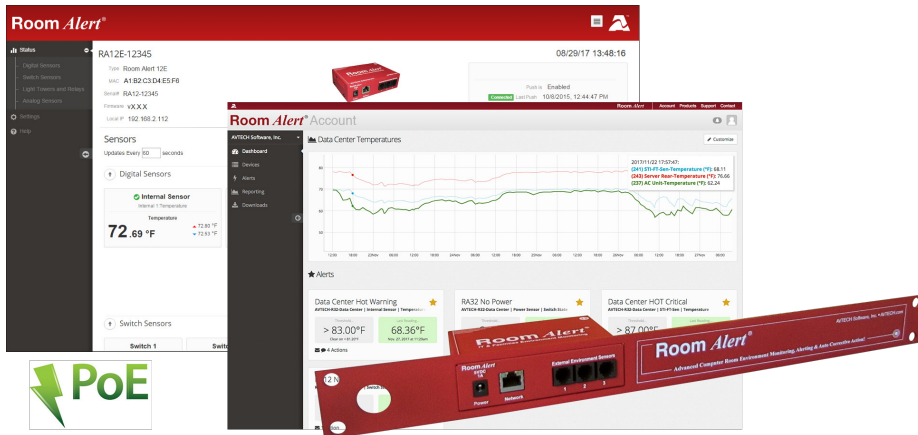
Room Alert®

Status
Digital Sensors
Switch Sensors
Light Towers and Relays
Analog Sensors
Settings
Help

RA12E-12345
08/29/17 13:48:16

Type Room Alert 12E
MAC A1:B2:C3:D4:E5:F6
Serial# RA12-12345
Firmware vX.X.X
Local IP 192.168.2.112

Push is Enabled
Connected Last Push: 10/8/2015, 12:44:47 PM

Sensors
Updates Every 60 seconds

Digital Sensors

Internal Sensor
Internal 1 Temperature
Temperature
72.69 °F
72.80 °F
72.53 °F

Switch Sensors
Switch 1

Room Alert® Account
Account Products Support Contact

AVTECH Software, Inc.
Dashboard
Devices
Alerts
Reporting
Downloads

Data Center Temperatures
Customize

2017/11/22 17:57:47:
(241) STI-FT-Sen-Temperature (°F): 68.11
(243) Server Rear-Temperature (°F): 76.66
(237) AC Unit-Temperature (°F): 62.24

Alerts

Data Center Hot Warning
AVTECH-R32-Data Center | Internal Sensor | Temperature
> 83.00°F
68.36°F
4 Actions

RA32 No Power
AVTECH-R32-Data Center | Power Sensor | Switch State

Data Center HOT Critical
AVTECH-R32-Data Center | STI-FT-Sen | Temperature
> 87.00°F

Room Alert
Advanced Computer Room Environment Monitoring, Alerting & Auto Corrective Action!
AVTECH Software, Inc. • AVTECH.com
External Environment Sensors
1 2 3
Power
Network
Room Alert

PoE